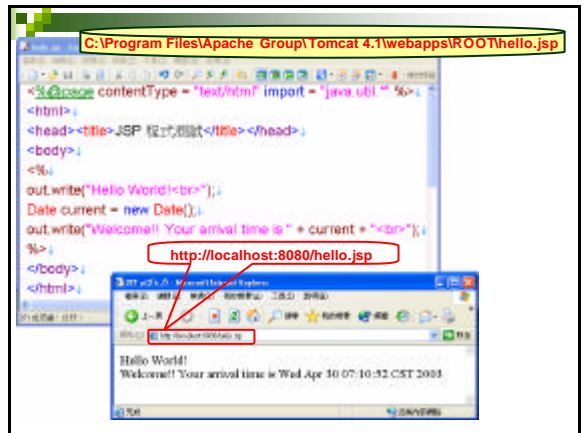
C:\Program Files\Apache Group\Tomcat 4.1\webapps\ROOT\hello.jsp

<%@page contentType = "text/html" import = "java.util.*" %>
<html>
<head><title>JSP 程式測試</title></head>
<body>
<%
out.write("Hello World!<br>");
Date current = new Date();
out.write("Welcome!! Your arrival time is " + current + "<br>");
%>
</body>
</html>

http://localhost:8080/hello.jsp

Hello World!
Welcome!! Your arrival time is Wed Apr 30 07:10:52 CST 2003